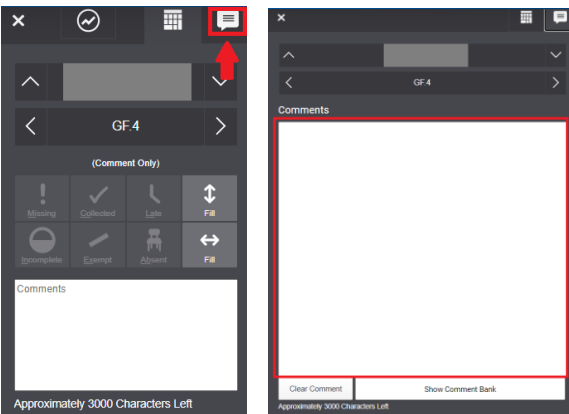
GF.4

(Comment Only)

Missing
Collected
Late
Fill
Incomplete
Exempt
Absent
Fill

Comments

Approximately 3000 Characters Left

GF.4

Comments

Clear Comment
Show Comment Bank

Approximately 3000 Characters Left